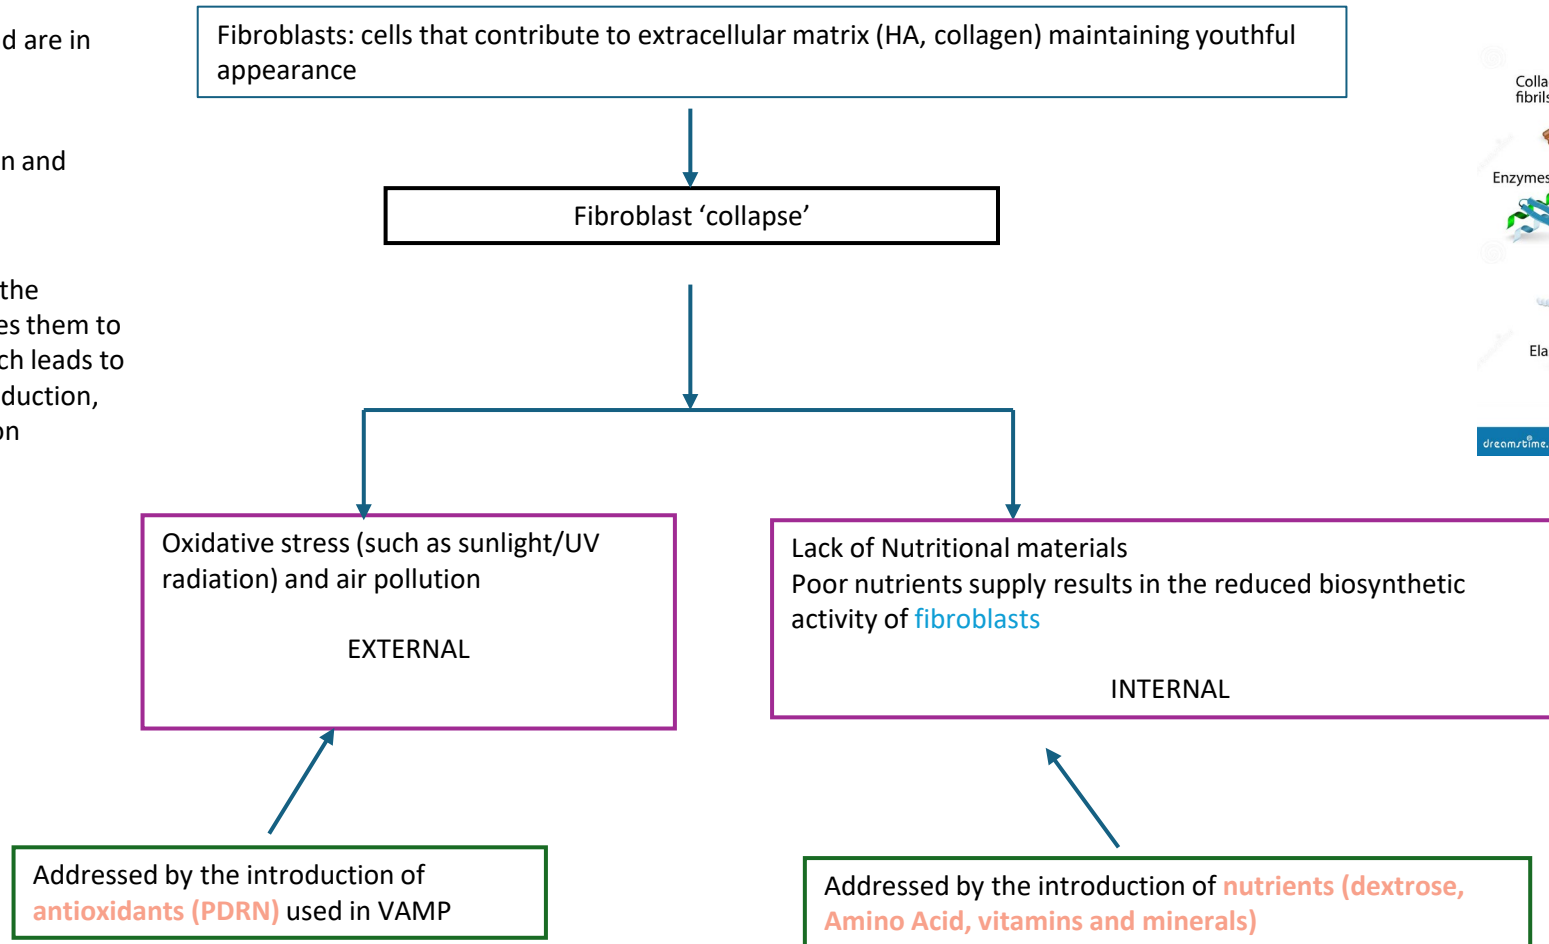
d are in

n and

the
es them to
ch leads to
duction,
on

Fibroblasts: cells that contribute to extracellular matrix (HA, collagen) maintaining youthful appearance

Fibroblast ‘collapse’

Oxidative stress (such as sunlight/UV radiation) and air pollution

EXTERNAL

Lack of Nutritional materials
Poor nutrients supply results in the reduced biosynthetic activity of fibroblasts

INTERNAL

Addressed by the introduction of antioxidants (PDRN) used in VAMP

Addressed by the introduction of nutrients (dextrose, Amino Acid, vitamins and minerals)

Colla
fibril

Enzymes

Ela

dreamstime